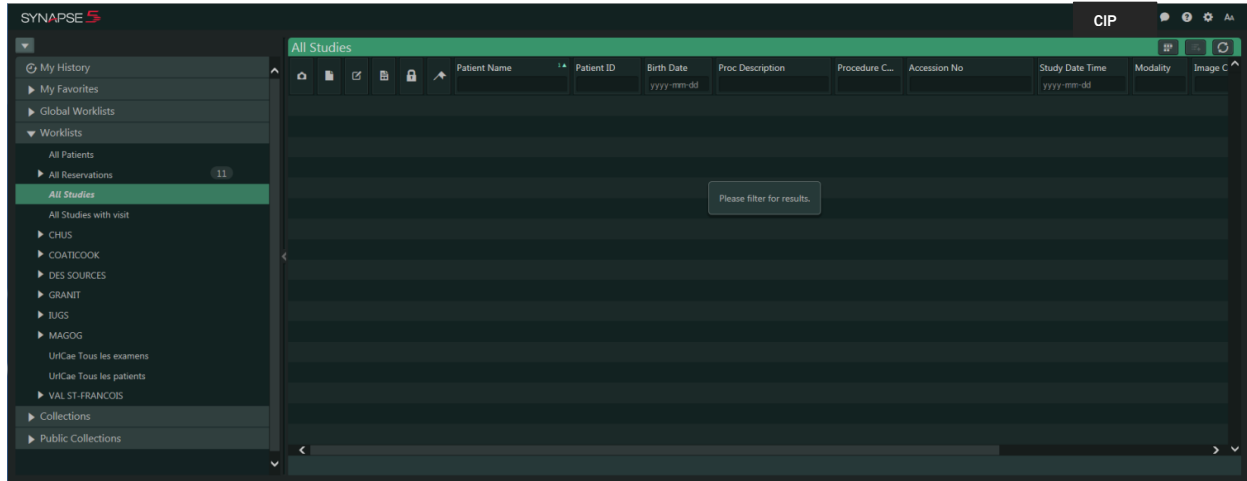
SYNAPSE 5

CIP

AA

My History
My Favorites
Global Worklists
Worklists
All Patients
All Reservations 11
All Studies
All Studies with visit
CHUS
COATICOOK
DES SOURCES
GRANIT
IUGS
MAGOG
UrlCae Tous les examens
UrlCae Tous les patients
VAL ST-FRANCOIS
Collections
Public Collections

All Studies

| Patient Name | Patient ID | Birth Date | Proc Description | Procedure C... | Accession No | Study Date Time | Modality | Image C |
|---|---|---|---|---|---|---|---|---|
| | | yyyy-mm-dd | | | | yyyy-mm-dd | | |

Please filter for results.